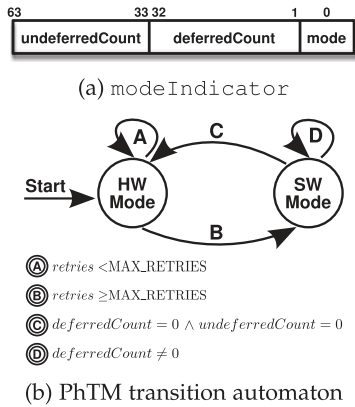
63 33 32 1 0

| undeferredCount | deferredCount | mode |
|---|---|---|

(a) modeIndicator

A C D

Start HW Mode SW Mode

B

(A) $retries$ <MAX_RETRIES

(B) $retries$ ≥MAX_RETRIES

(C) $deferredCount = 0 \wedge undeferredCount = 0$

(D) $deferredCount \neq 0$

(b) PhTM transition automaton